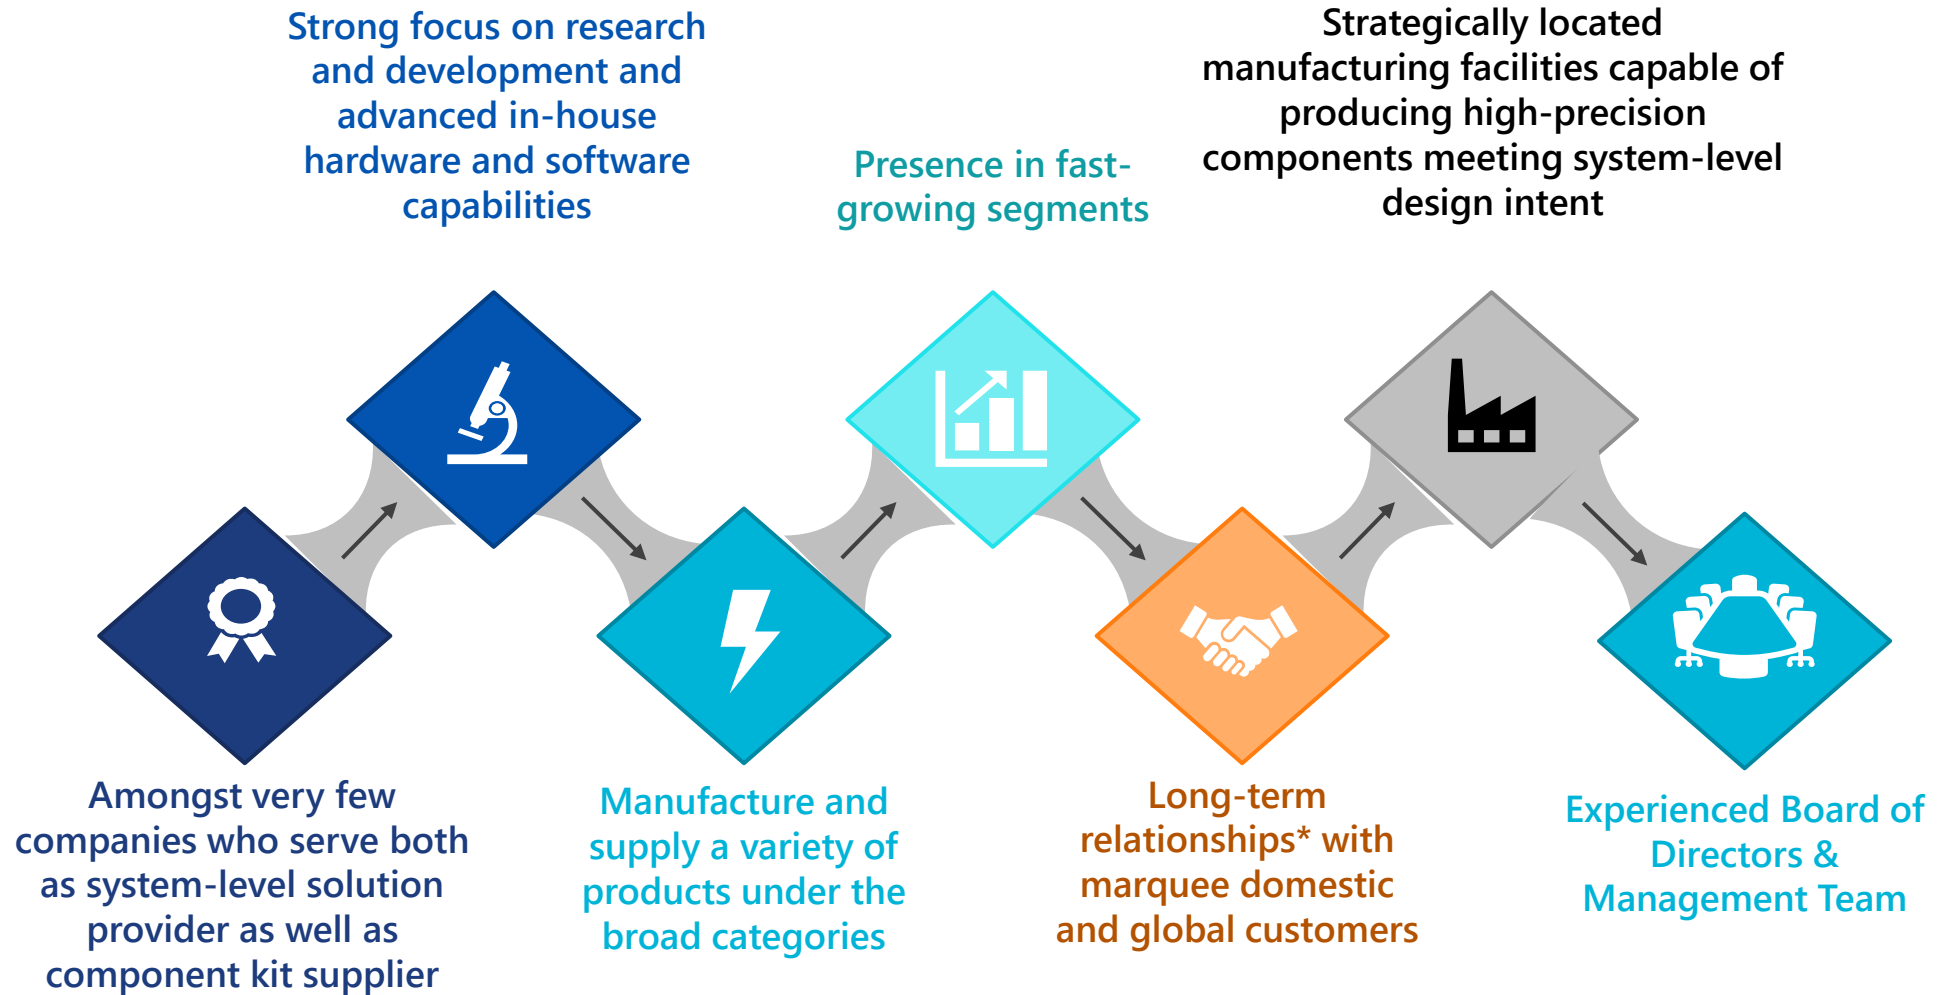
Strong focus on research and development and advanced in-house hardware and software capabilities

Presence in fast-growing segments

Strategically located manufacturing facilities capable of producing high-precision components meeting system-level design intent

Amongst very few companies who serve both as system-level solution provider as well as component kit supplier

Manufacture and supply a variety of products under the broad categories

Long-term relationships* with marquee domestic and global customers

Experienced Board of Directors & Management Team